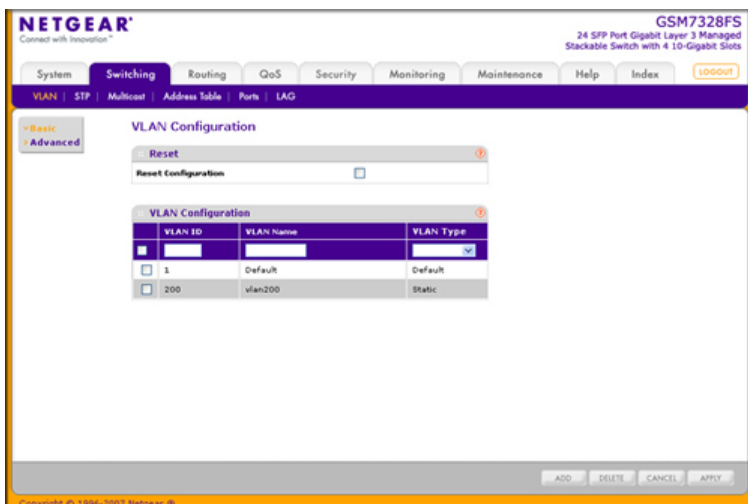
NETGEAR®
Connect with Innovation™

GSM7328FS
24 SFP Port Gigabit Layer 3 Managed
Stackable Switch with 4 10-Gigabit Slots

System | Switching | Routing | QoS | Security | Monitoring | Maintenance | Help | Index | LOGOUT

VLAN | STP | Multicast | Address Table | Ports | LAG

›Basic
›Advanced

VLAN Configuration

Reset

Reset Configuration

VLAN Configuration

| | VLAN ID | VLAN Name | VLAN Type |
|---|---|---|---|
| | | | |
| | 1 | Default | Default |
| | 200 | vlan200 | Static |

ADD | DELETE | CANCEL | APPLY

Copyright © 1996-2007 Netgear ®